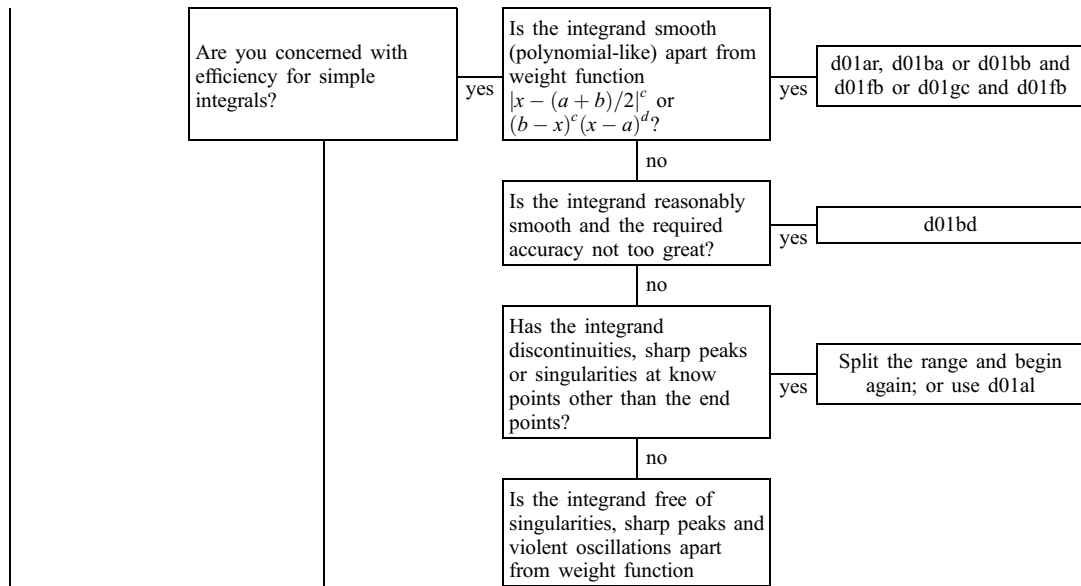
Are you concerned with efficiency for simple integrals?

yes

Is the integrand smooth (polynomial-like) apart from weight function $|x-(a+b)/2|^c$ or $(b-x)^c(x-a)^d$?

yes

d01ar, d01ba or d01bb and d01fb or d01gc and d01fb

no

Is the integrand reasonably smooth and the required accuracy not too great?

yes

d01bd

no

Has the integrand discontinuities, sharp peaks or singularities at know points other than the end points?

yes

Split the range and begin again; or use d01al

no

Is the integrand free of singularities, sharp peaks and violent oscillations apart from weight function